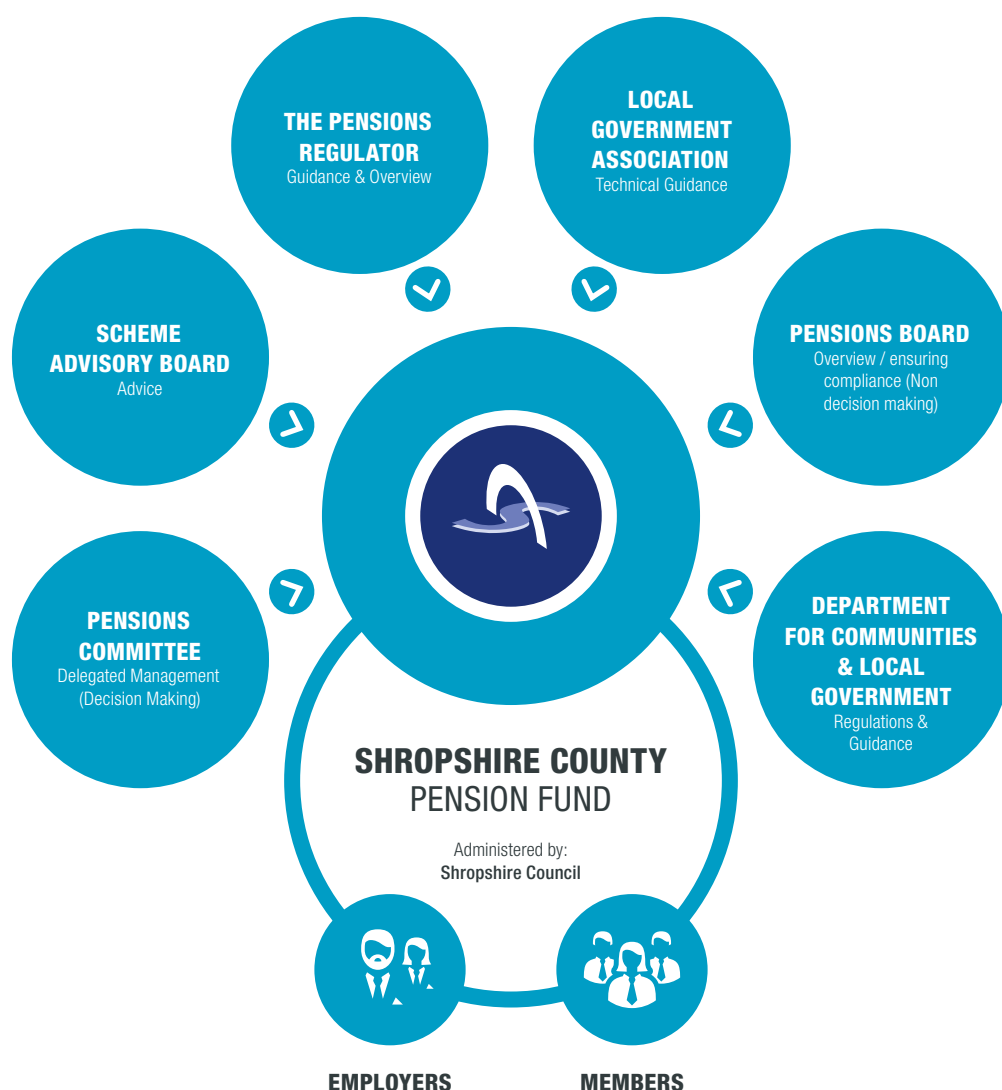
THE PENSIONS REGULATOR
Guidance & Overview

LOCAL GOVERNMENT ASSOCIATION
Technical Guidance

SCHEME ADVISORY BOARD
Advice

PENSIONS BOARD
Overview / ensuring compliance (Non decision making)

PENSIONS COMMITTEE
Delegated Management (Decision Making)

DEPARTMENT FOR COMMUNITIES & LOCAL GOVERNMENT
Regulations & Guidance

SHROPSHIRE COUNTY
PENSION FUND

Administered by:
Shropshire Council

EMPLOYERS

MEMBERS